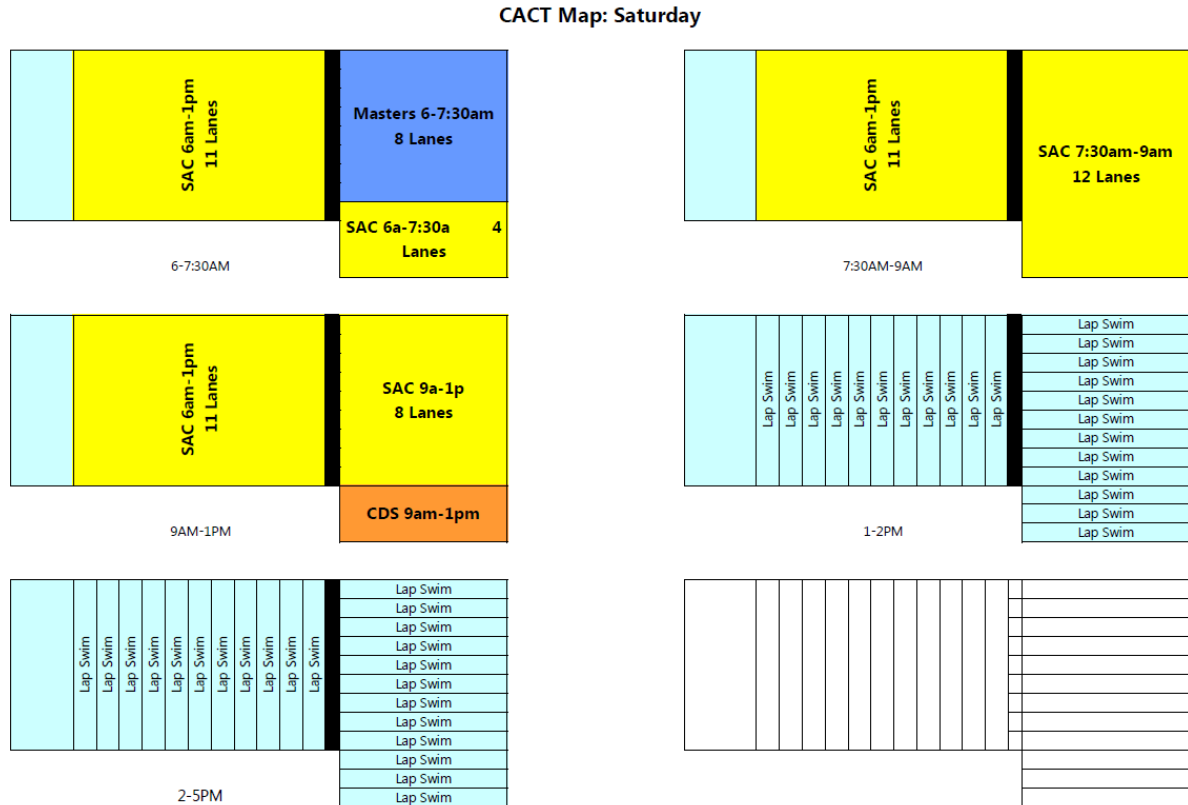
CACT Map: Saturday

SAC 6am-1pm
11 Lanes

Masters 6-7:30am
8 Lanes

SAC 6a-7:30a 4
Lanes

6-7:30AM

SAC 6am-1pm
11 Lanes

SAC 7:30am-9am
12 Lanes

7:30AM-9AM

SAC 6am-1pm
11 Lanes

SAC 9a-1p
8 Lanes

CDS 9am-1pm

9AM-1PM

Lap Swim Lap Swim Lap Swim Lap Swim Lap Swim Lap Swim Lap Swim Lap Swim Lap Swim Lap Swim Lap Swim

Lap Swim
Lap Swim
Lap Swim
Lap Swim
Lap Swim
Lap Swim
Lap Swim
Lap Swim
Lap Swim
Lap Swim
Lap Swim
Lap Swim

1-2PM

Lap Swim Lap Swim Lap Swim Lap Swim Lap Swim Lap Swim Lap Swim Lap Swim Lap Swim Lap Swim Lap Swim

Lap Swim
Lap Swim
Lap Swim
Lap Swim
Lap Swim
Lap Swim
Lap Swim
Lap Swim
Lap Swim
Lap Swim
Lap Swim
Lap Swim

2-5PM